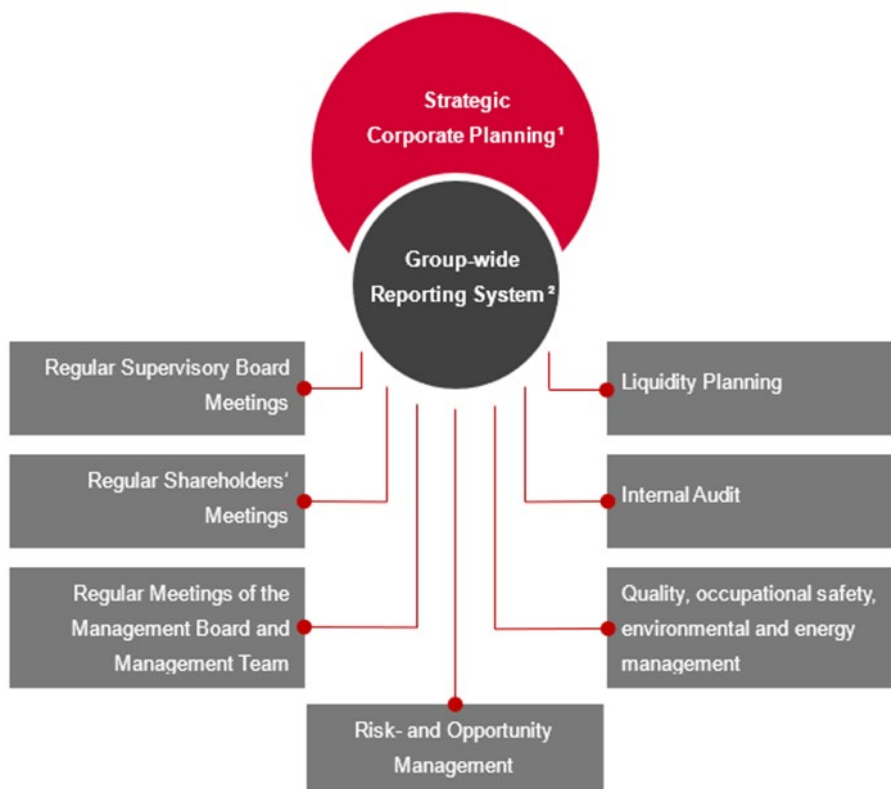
Strategic Corporate Planning¹

Group-wide Reporting System²

Regular Supervisory Board Meetings

Regular Shareholders' Meetings

Regular Meetings of the Management Board and Management Team

Liquidity Planning

Internal Audit

Quality, occupational safety, environmental and energy management

Risk- and Opportunity Management